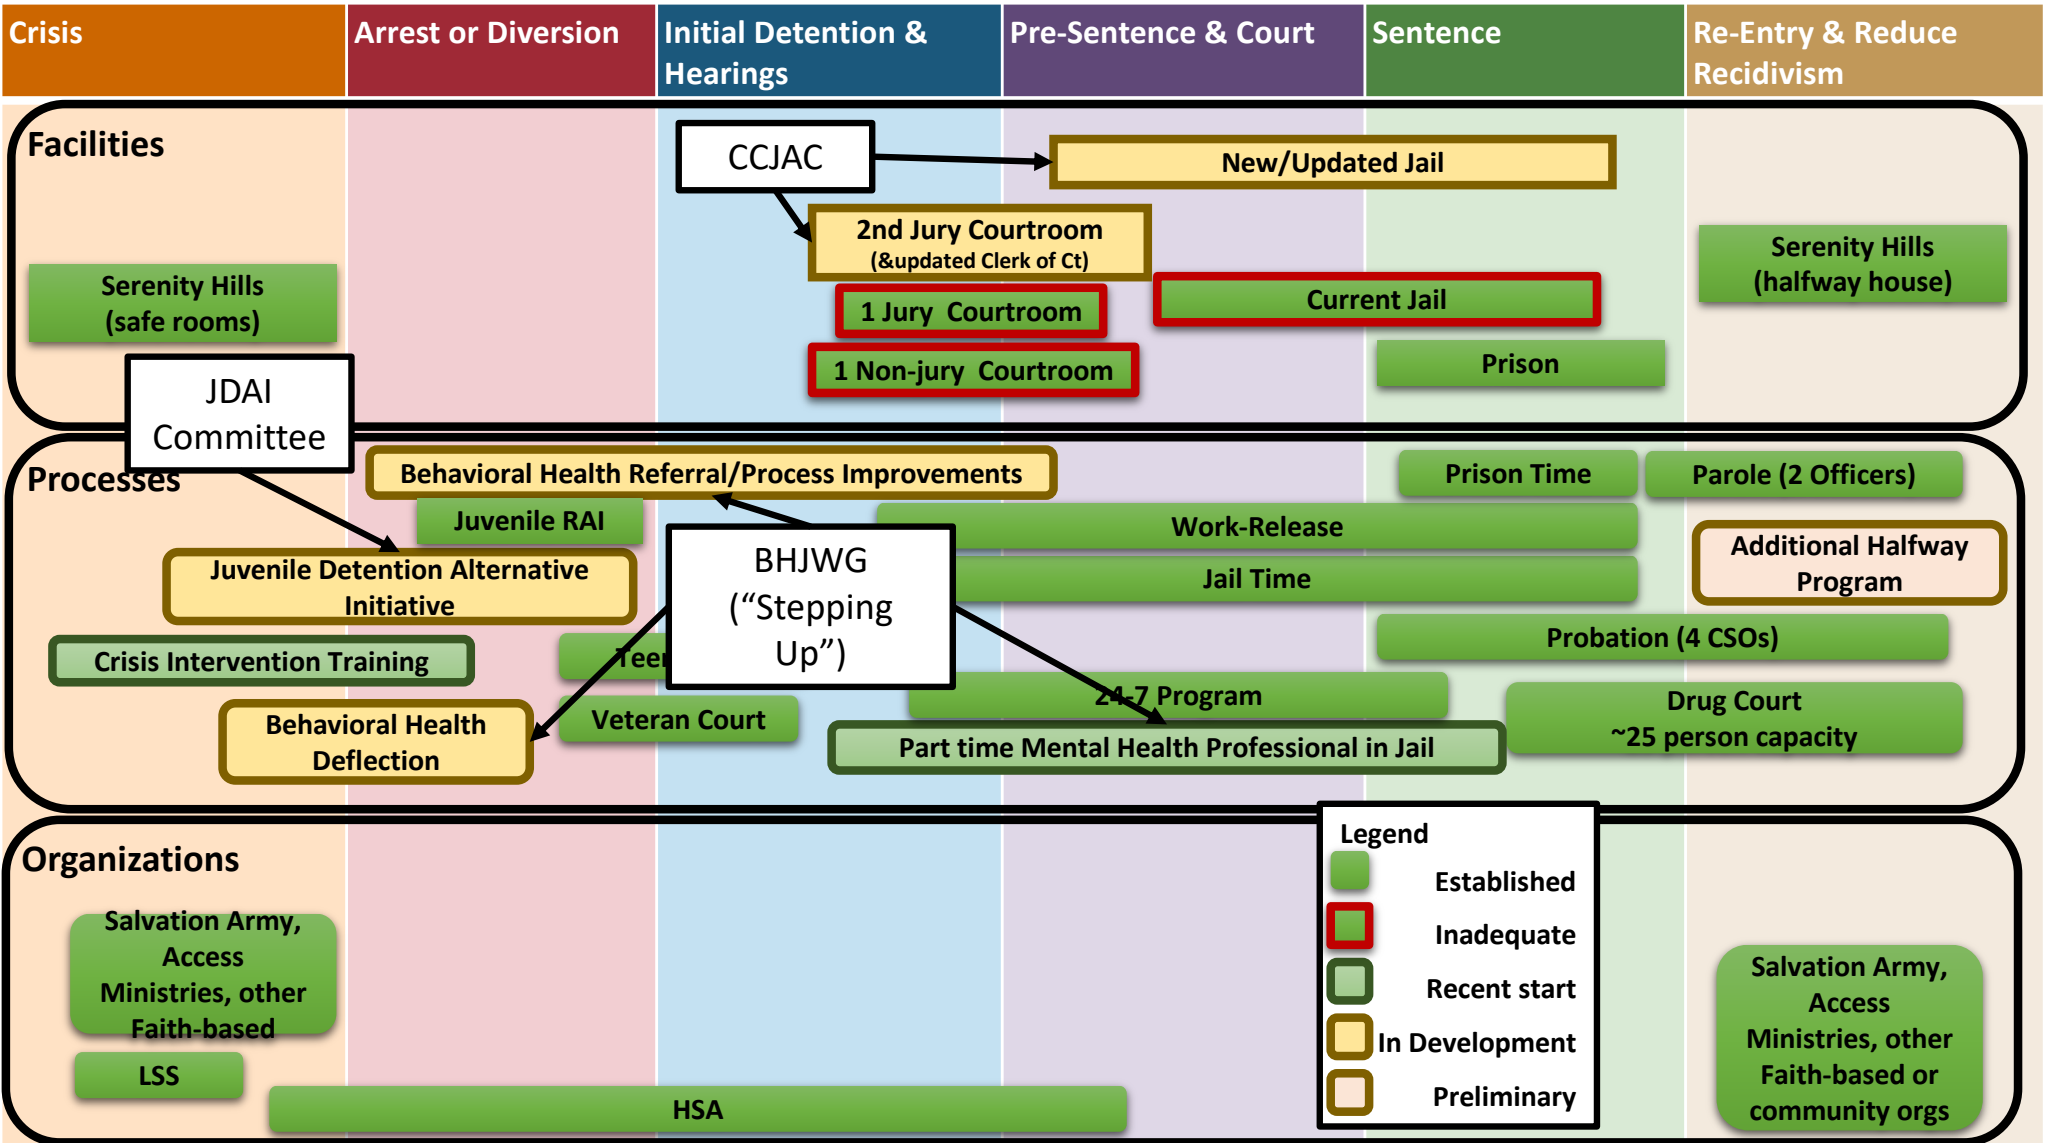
Crisis | Arrest or Diversion | Initial Detention & Hearings | Pre-Sentence & Court | Sentence | Re-Entry & Reduce Recidivism

Facilities

CCJAC

New/Updated Jail

2nd Jury Courtroom (&updated Clerk of Ct)

Serenity Hills (safe rooms)

1 Jury Courtroom

Current Jail

Serenity Hills (halfway house)

1 Non-jury Courtroom

Prison

JDAI Committee

Processes

Behavioral Health Referral/Process Improvements

Prison Time

Parole (2 Officers)

Juvenile RAI

Work-Release

Juvenile Detention Alternative Initiative

BHJWG ("Stepping Up")

Jail Time

Additional Halfway Program

Crisis Intervention Training

Teen

Probation (4 CSOs)

24-7 Program

Behavioral Health Deflection

Veteran Court

Drug Court ~25 person capacity

Part time Mental Health Professional in Jail

Organizations

Legend
Established
Inadequate
Recent start
In Development
Preliminary

Salvation Army, Access Ministries, other Faith-based

LSS

HSA

Salvation Army, Access Ministries, other Faith-based or community orgs